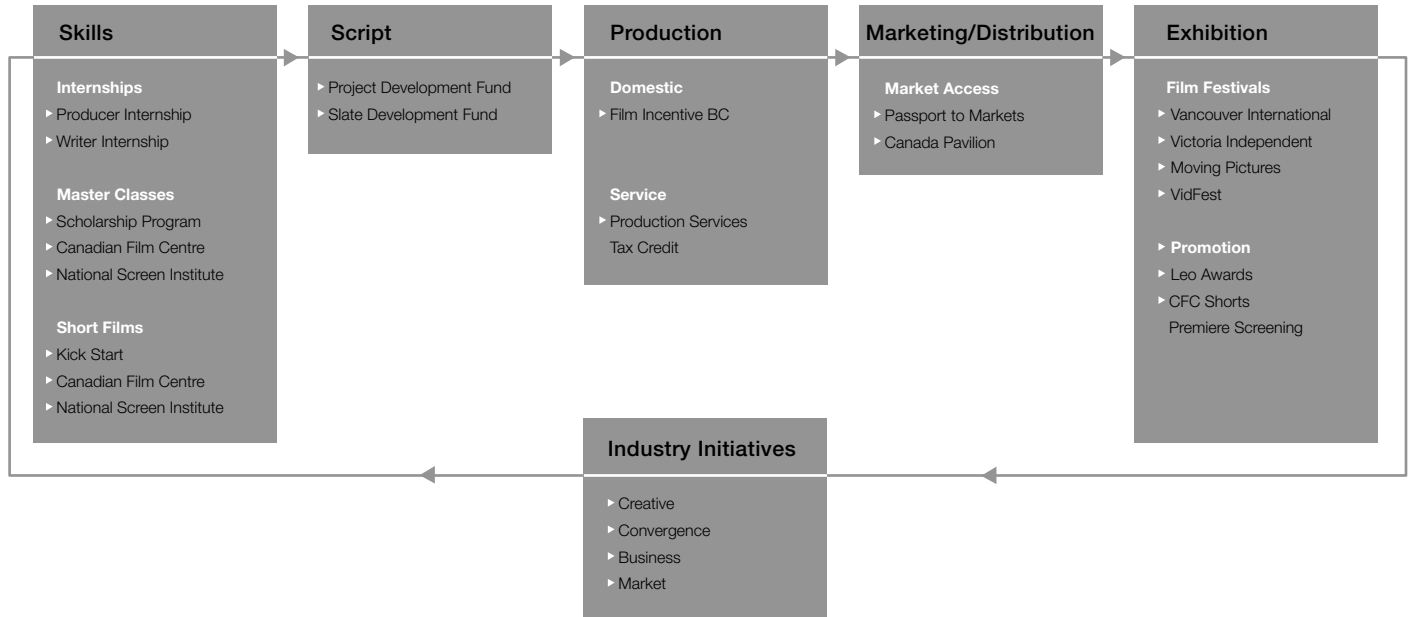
Skills

Internships
▸ Producer Internship
▸ Writer Internship

Master Classes
▸ Scholarship Program
▸ Canadian Film Centre
▸ National Screen Institute

Short Films
▸ Kick Start
▸ Canadian Film Centre
▸ National Screen Institute

Script

▸ Project Development Fund
▸ Slate Development Fund

Production

Domestic
▸ Film Incentive BC

Service
▸ Production Services Tax Credit

Marketing/Distribution

Market Access
▸ Passport to Markets
▸ Canada Pavilion

Exhibition

Film Festivals
▸ Vancouver International
▸ Victoria Independent
▸ Moving Pictures
▸ VidFest

▸ Promotion
▸ Leo Awards
▸ CFC Shorts Premiere Screening

Industry Initiatives

▸ Creative
▸ Convergence
▸ Business
▸ Market